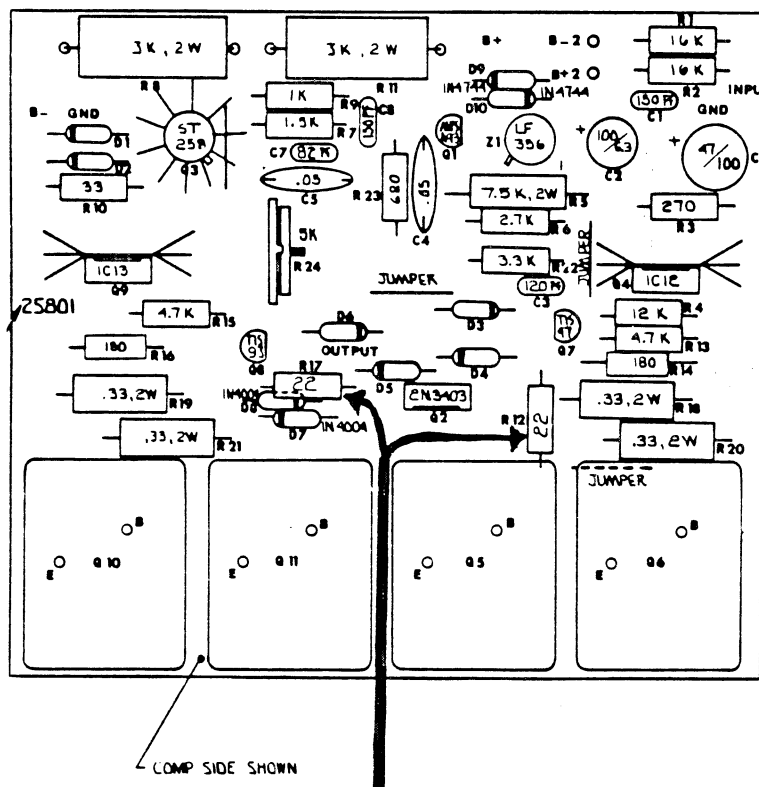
3K, 2W
3K, 2W
B+
B-2
B+2
1K
1.5K
16K
16K
INPU
R8
R11
R9
R7
C8
130P
R1
R2
B-
GND
D1
D2
ST 258
Q3
33
R10
C7 82K
D9
IN4744
D10
IN4744
Z1
LF 356
Q1
C1 150P
GND
100/63
C2
47/100
C
.05
C5
R 23
680
.05
C4
7.5K, 2W
R5
2.7K
R6
270
R3
5K
R 24
1C13
Q9
JUMPER
3.3K
R42
JUMPER
120K
C3
1C12
Q4
25801
4.7K
R15
D6
D3
12K
R4
4.7K
R13
180
R16
OUTPUT
Q7
180
R14
Q8
R17
.22
D5
D4
IN4001
D8
D7
IN4004
2N3403
Q2
R12
.22
.33, 2W
R19
.33, 2W
R18
.33, 2W
R 21
.33, 2W
R 20
JUMPER
B
E
Q10
B
E
Q11
B
E
Q5
B
E
Q6
COMP SIDE SHOWN